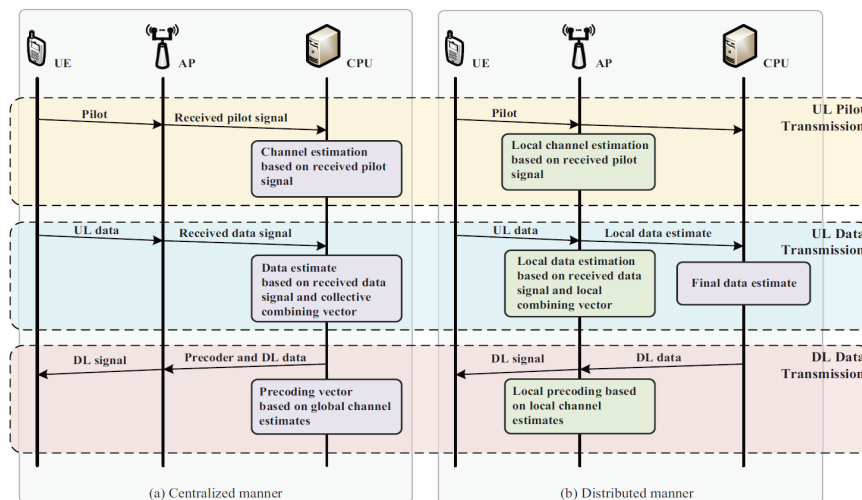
UE AP CPU

Pilot

Received pilot signal

Channel estimation based on received pilot signal

UL data

Received data signal

Data estimate based on received data signal and collective combining vector

DL signal

Precoder and DL data

Precoding vector based on global channel estimates

(a) Centralized manner

UE AP CPU

Pilot

Local channel estimation based on received pilot signal

UL data

Local data estimate

Local data estimation based on received data signal and local combining vector

Final data estimate

DL signal

DL data

Local precoding based on local channel estimates

(b) Distributed manner

UL Pilot Transmission

UL Data Transmission

DL Data Transmission